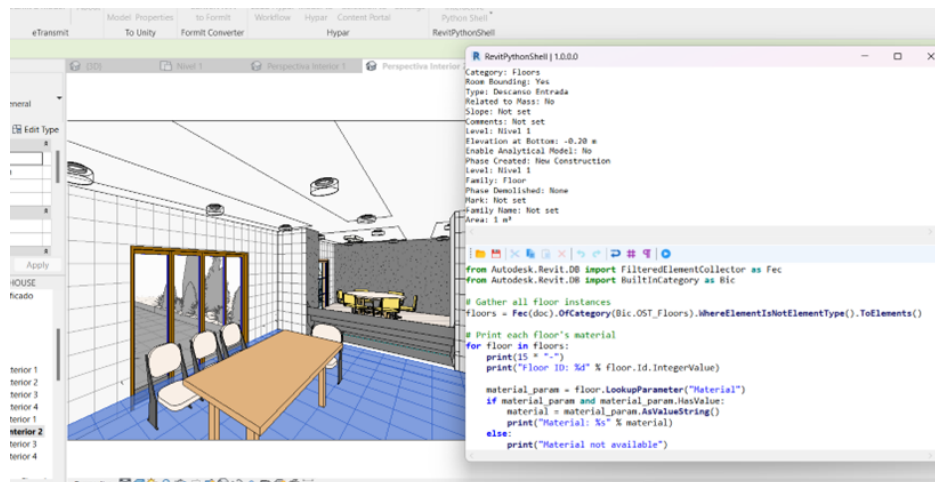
Model Properties
to Formit
Workflow
Hypar
Content Portal
Python Shell
eTransmit
To Unity
FormIt Converter
Hypar
RevitPythonShell

(3D)
Nivel 1
Perspectiva Interior 1
Perspectiva Interior

eneral
Edit Type
Apply
HOUSE
ficado
terior 1
terior 2
terior 3
terior 4
terior 1
nterior 2
terior 3
terior 4

RevitPythonShell | 1.0.0.0

Category: Floors
Room Bounding: Yes
Type: Descanso Entrada
Related to Mass: No
Slope: Not set
Comments: Not set
Level: Nivel 1
Elevation at Bottom: -0.20 m
Enable Analytical Model: No
Phase Created: New Construction
Level: Nivel 1
Family: Floor
Phase Demolished: None
Mark: Not set
Family Name: Not set
Area: 1 m²

from Autodesk.Revit.DB import FilteredElementCollector as Fec
from Autodesk.Revit.DB import BuiltInCategory as Bic

# Gather all floor instances
floors = Fec(doc).OfCategory(Bic.OST_Floors).WhereElementIsNotElementType().ToElements()

# Print each floor's material
for floor in floors:
    print(15 * "-")
    print("Floor ID: %d" % floor.Id.IntegerValue)

    material_param = floor.LookupParameter("Material")
    if material_param and material_param.HasValue:
        material = material_param.AsValueString()
        print("Material: %s" % material)
    else:
        print("Material not available")